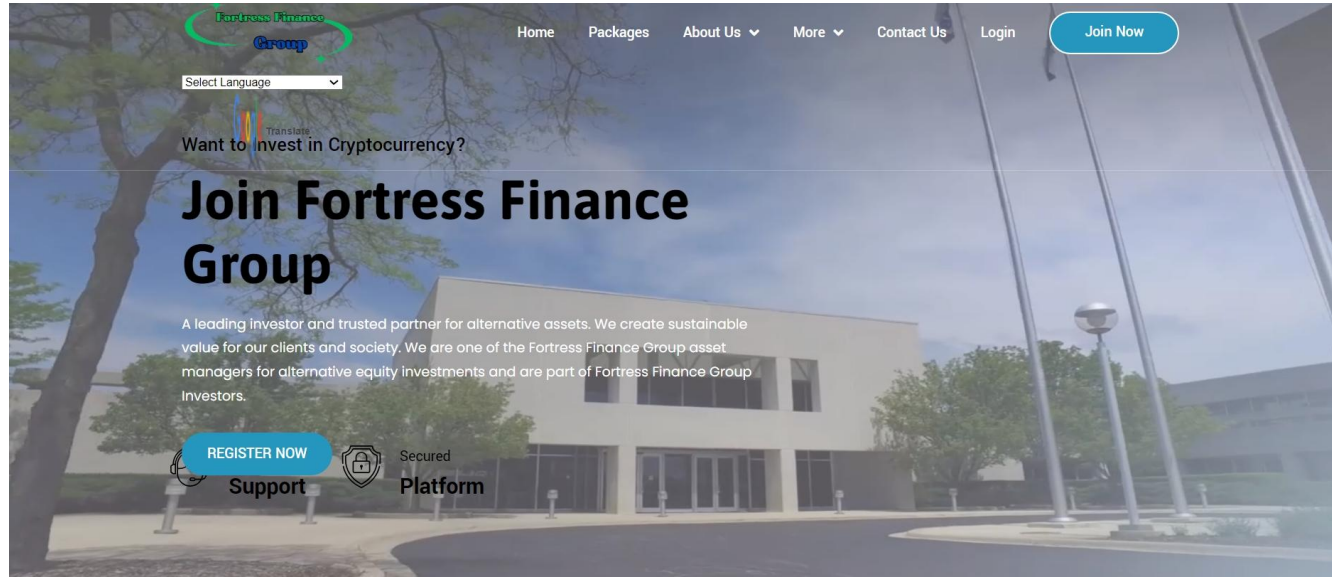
Fortress Finance Group

Home Packages About Us More Contact Us Login Join Now

Select Language

Translate

Want to Invest in Cryptocurrency?

Join Fortress Finance Group

A leading investor and trusted partner for alternative assets. We create sustainable value for our clients and society. We are one of the Fortress Finance Group asset managers for alternative equity investments and are part of Fortress Finance Group Investors.

REGISTER NOW

Support

Secured
Platform